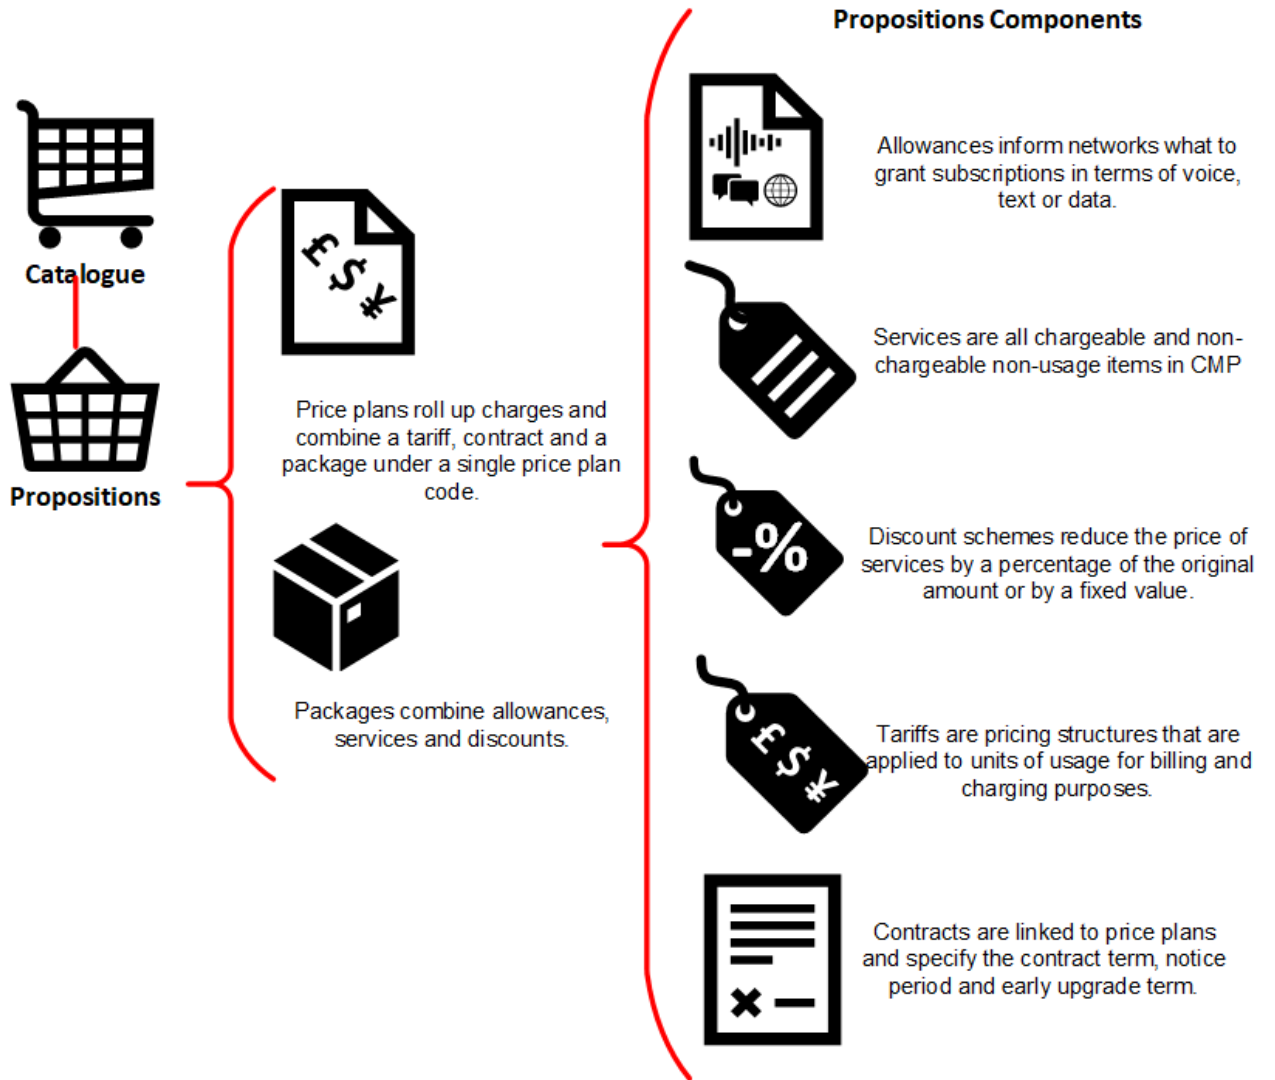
Propositions Components

Catalogue

Propositions

£ $ ¥

Price plans roll up charges and combine a tariff, contract and a package under a single price plan code.

Packages combine allowances, services and discounts.

Allowances inform networks what to grant subscriptions in terms of voice, text or data.

Services are all chargeable and non-chargeable non-usage items in CMP

-%

Discount schemes reduce the price of services by a percentage of the original amount or by a fixed value.

£ $ ¥

Tariffs are pricing structures that are applied to units of usage for billing and charging purposes.

Contracts are linked to price plans and specify the contract term, notice period and early upgrade term.